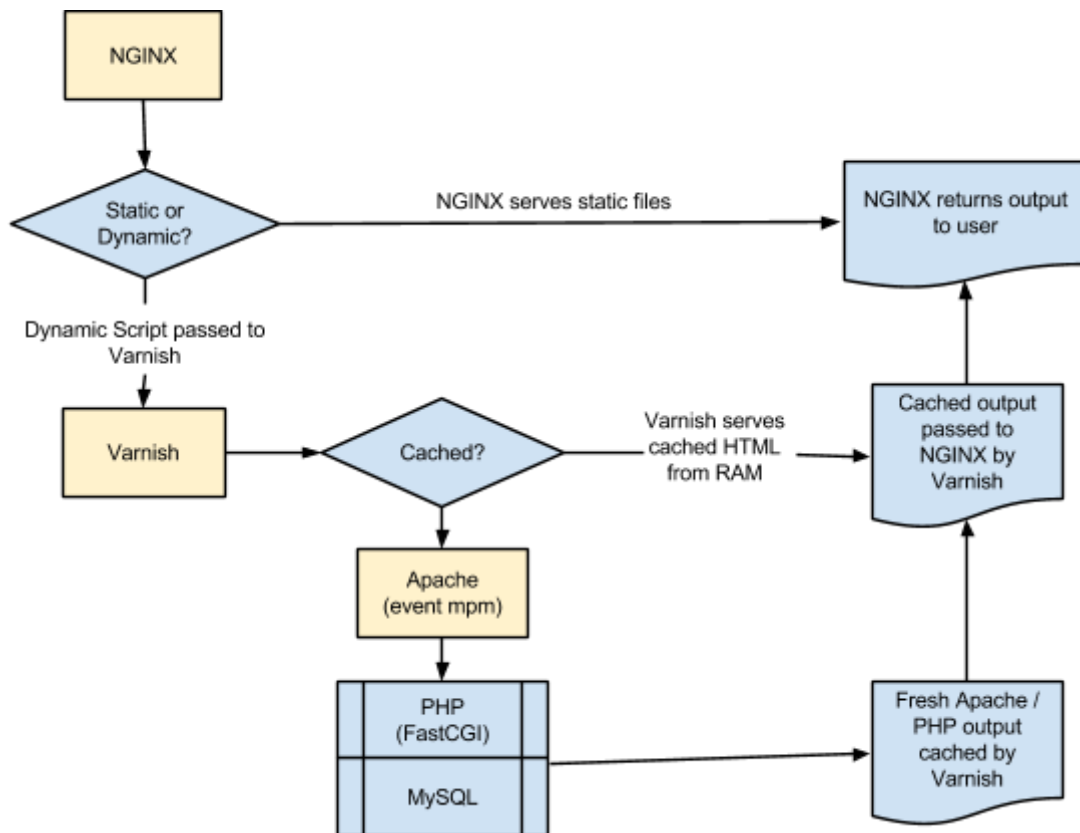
NGINX

Static or Dynamic?

NGINX serves static files

NGINX returns output to user

Dynamic Script passed to Varnish

Varnish

Cached?

Varnish serves cached HTML from RAM

Cached output passed to NGINX by Varnish

Apache (event mpm)

PHP (FastCGI)

MySQL

Fresh Apache / PHP output cached by Varnish